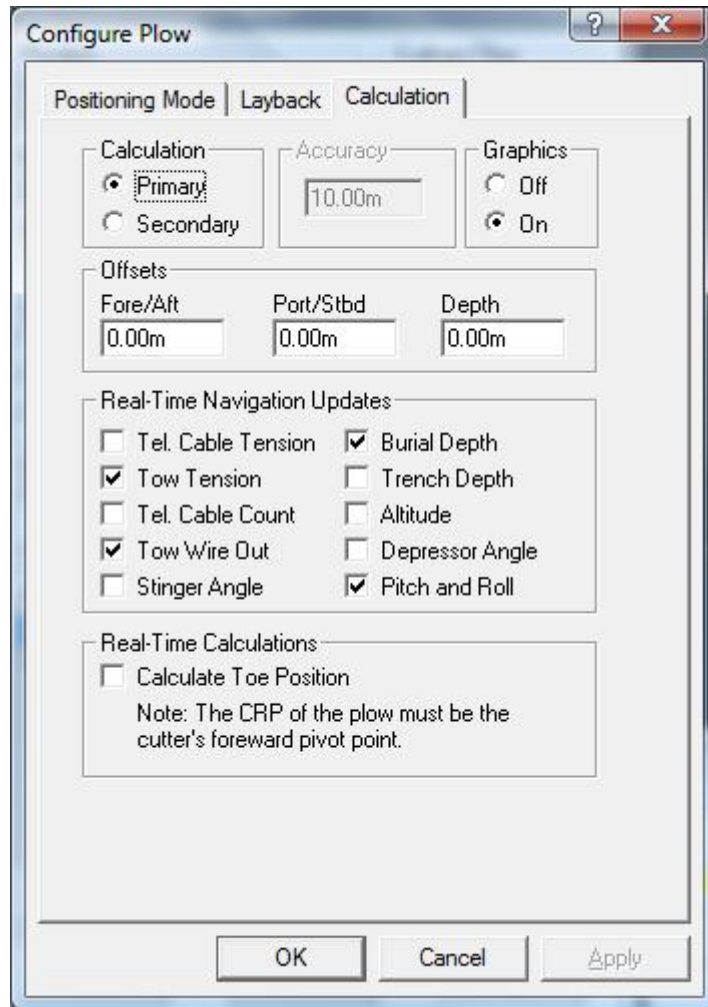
Configure Plow
?
x

Positioning Mode | Layback | Calculation

Calculation
Primary
Secondary

Accuracy
10.00m

Graphics
Off
On

Offsets
Fore/Aft
0.00m
Port/Stbd
0.00m
Depth
0.00m

Real-Time Navigation Updates
Tel. Cable Tension
Burial Depth
Tow Tension
Trench Depth
Tel. Cable Count
Altitude
Tow Wire Out
Depressor Angle
Stinger Angle
Pitch and Roll

Real-Time Calculations
Calculate Toe Position
Note: The CRP of the plow must be the cutter's foreward pivot point.

OK
Cancel
Apply